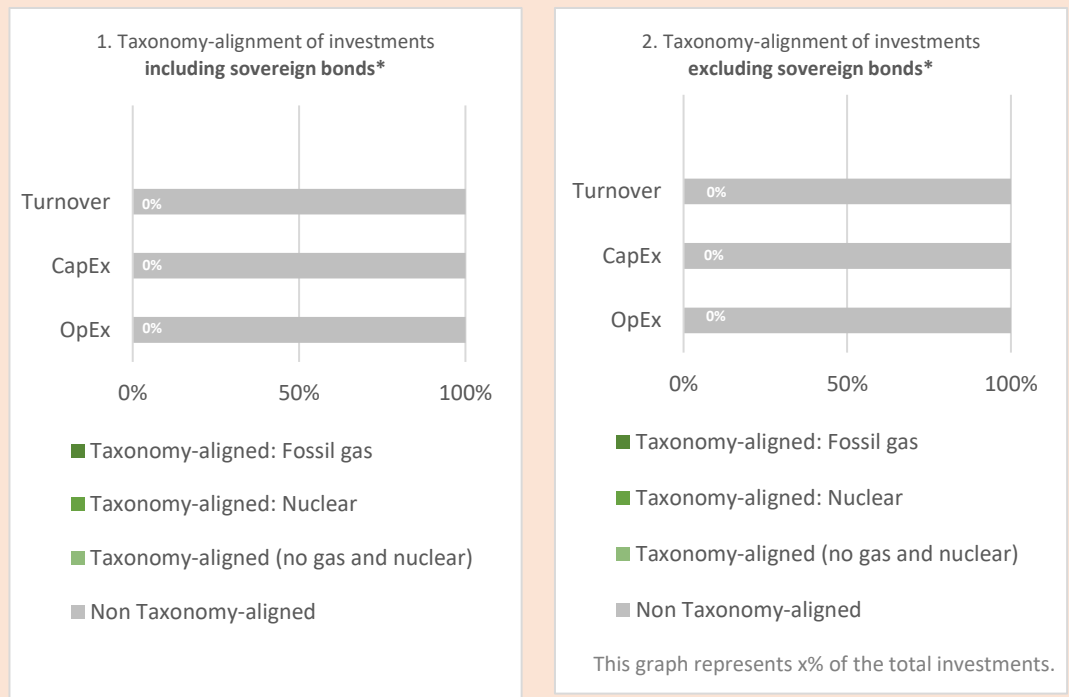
1. Taxonomy-alignment of investments **including sovereign bonds***

Turnover 0%
CapEx 0%
OpEx 0%

0% 50% 100%

Taxonomy-aligned: Fossil gas
Taxonomy-aligned: Nuclear
Taxonomy-aligned (no gas and nuclear)
Non Taxonomy-aligned

2. Taxonomy-alignment of investments **excluding sovereign bonds***

Turnover 0%
CapEx 0%
OpEx 0%

0% 50% 100%

Taxonomy-aligned: Fossil gas
Taxonomy-aligned: Nuclear
Taxonomy-aligned (no gas and nuclear)
Non Taxonomy-aligned

This graph represents x% of the total investments.